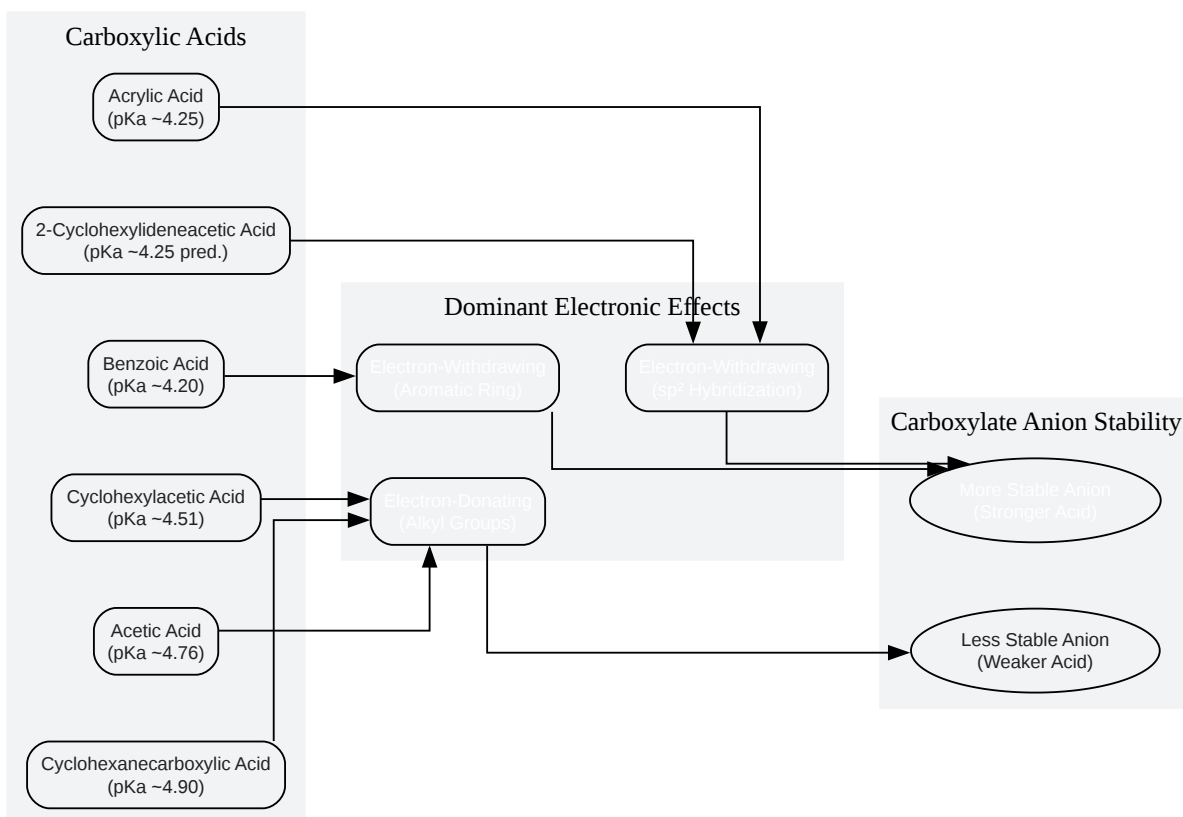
Carboxylic Acids

Acrylic Acid
(pKa ~4.25)

2-Cyclohexylideneacetic Acid
(pKa ~4.25 pred.)

Benzoic Acid
(pKa ~4.20)

Cyclohexylacetic Acid
(pKa ~4.51)

Acetic Acid
(pKa ~4.76)

Cyclohexanecarboxylic Acid
(pKa ~4.90)

Dominant Electronic Effects

Electron-Withdrawing
(Aromatic Ring)

Electron-Withdrawing
(sp² Hybridization)

Electron-Donating
(Alkyl Groups)

Carboxylate Anion Stability

More Stable Anion
(Stronger Acid)

Less Stable Anion
(Weaker Acid)